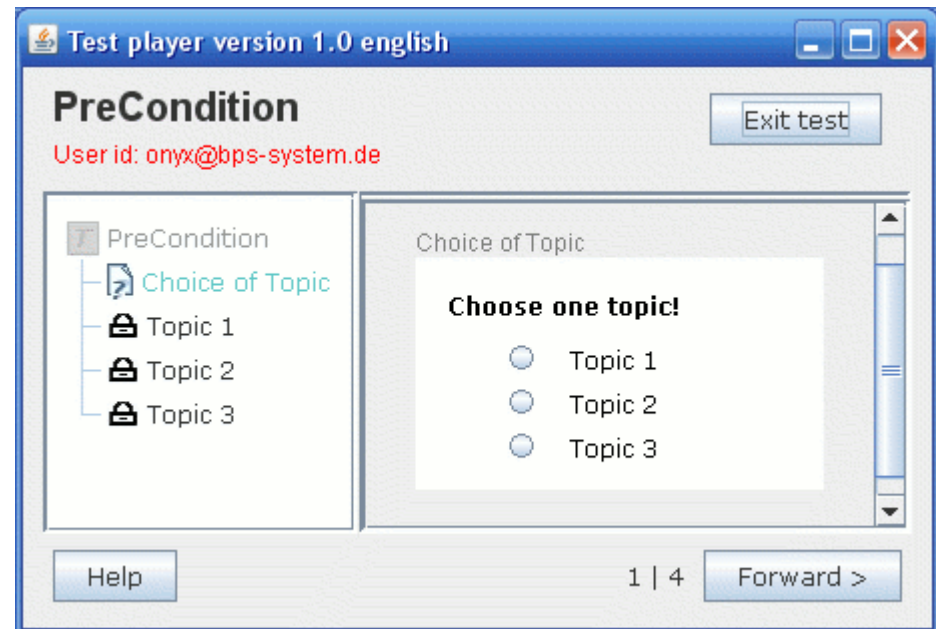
Test player version 1.0 english

PreCondition

User id: onyx@bps-system.de

Exit test

PreCondition
Choice of Topic
Topic 1
Topic 2
Topic 3

Choice of Topic

Choose one topic!

Topic 1
Topic 2
Topic 3

Help

1 | 4

Forward >